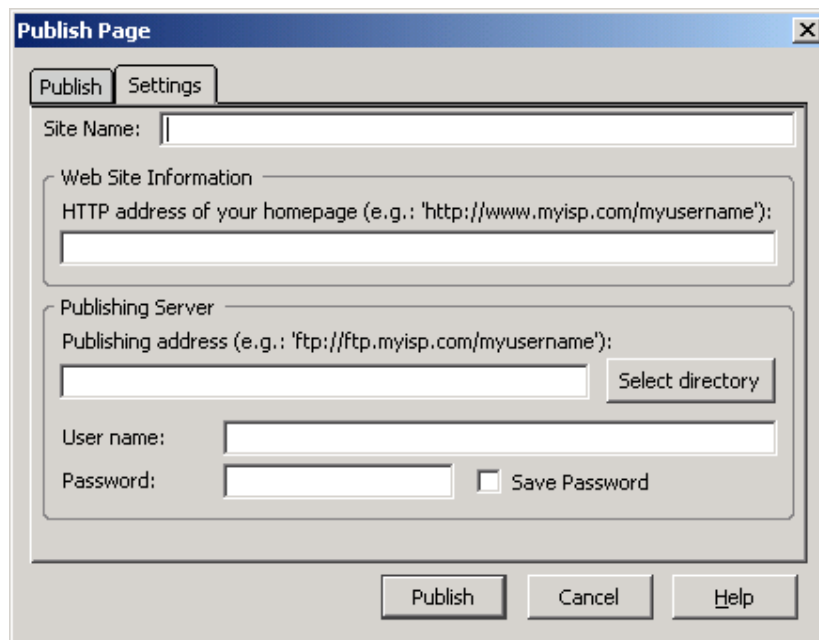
Publish Page

Publish
Settings

Site Name:

Web Site Information
HTTP address of your homepage (e.g.: 'http://www.myisp.com/myusername'):

Publishing Server
Publishing address (e.g.: 'ftp://ftp.myisp.com/myusername'):

Select directory

User name:
Password:
Save Password

Publish
Cancel
Help